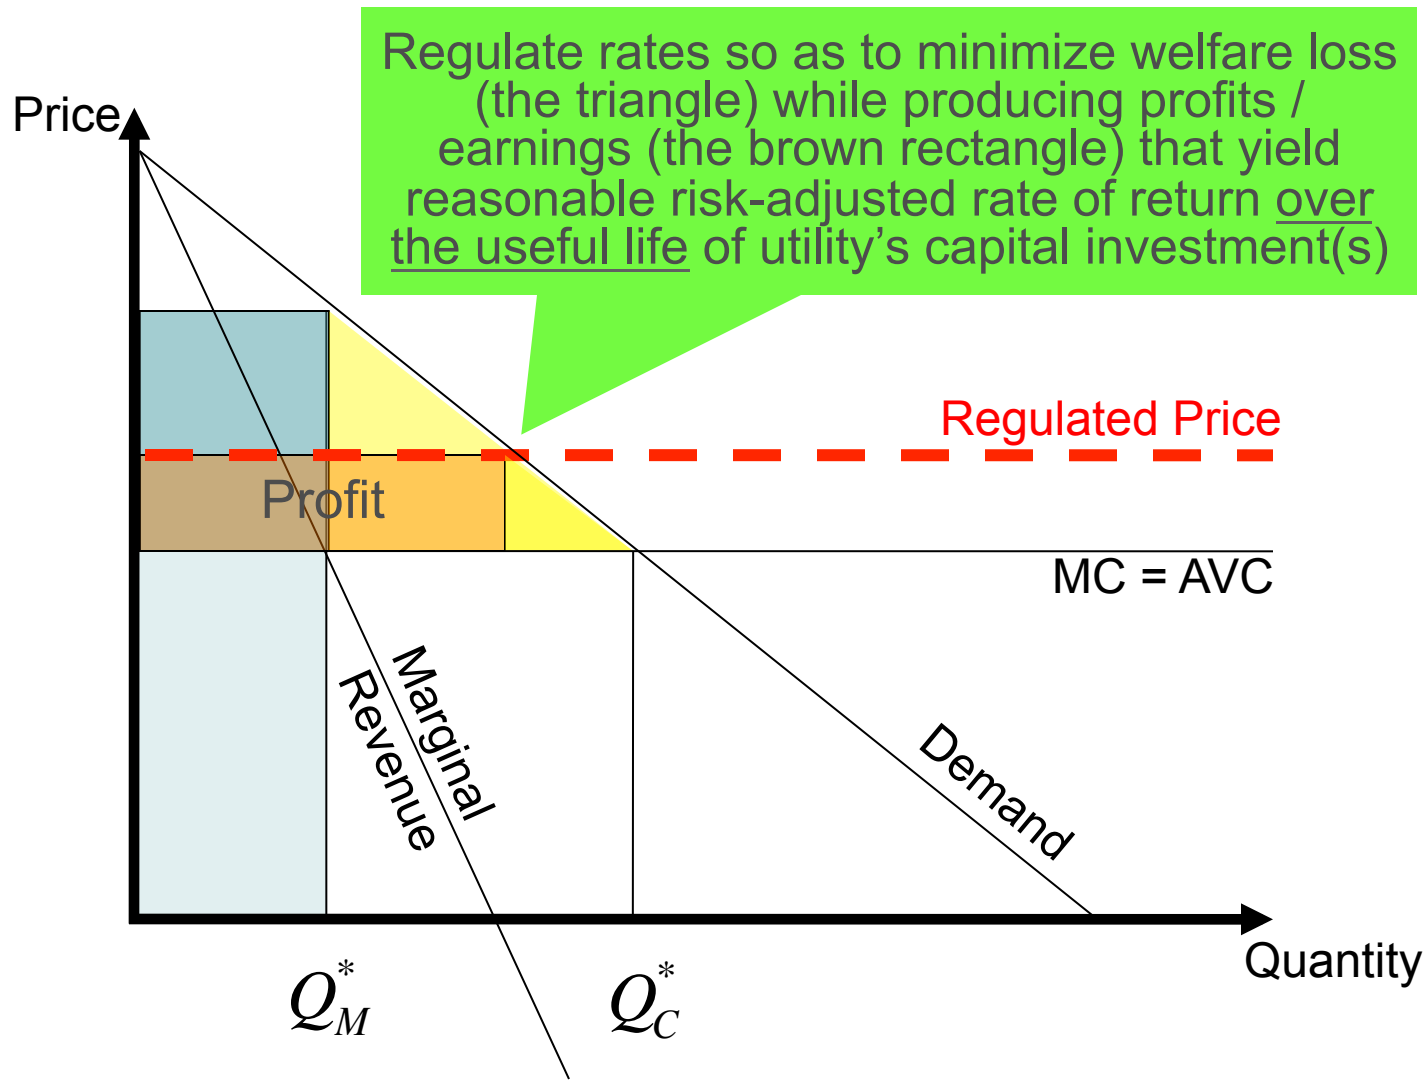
Regulate rates so as to minimize welfare loss (the triangle) while producing profits / earnings (the brown rectangle) that yield reasonable risk-adjusted rate of return over the useful life of utility's capital investment(s)

Price

Regulated Price

Profit

MC = AVC

Marginal Revenue

Demand

Quantity

$Q_M^*$

$Q_C^*$